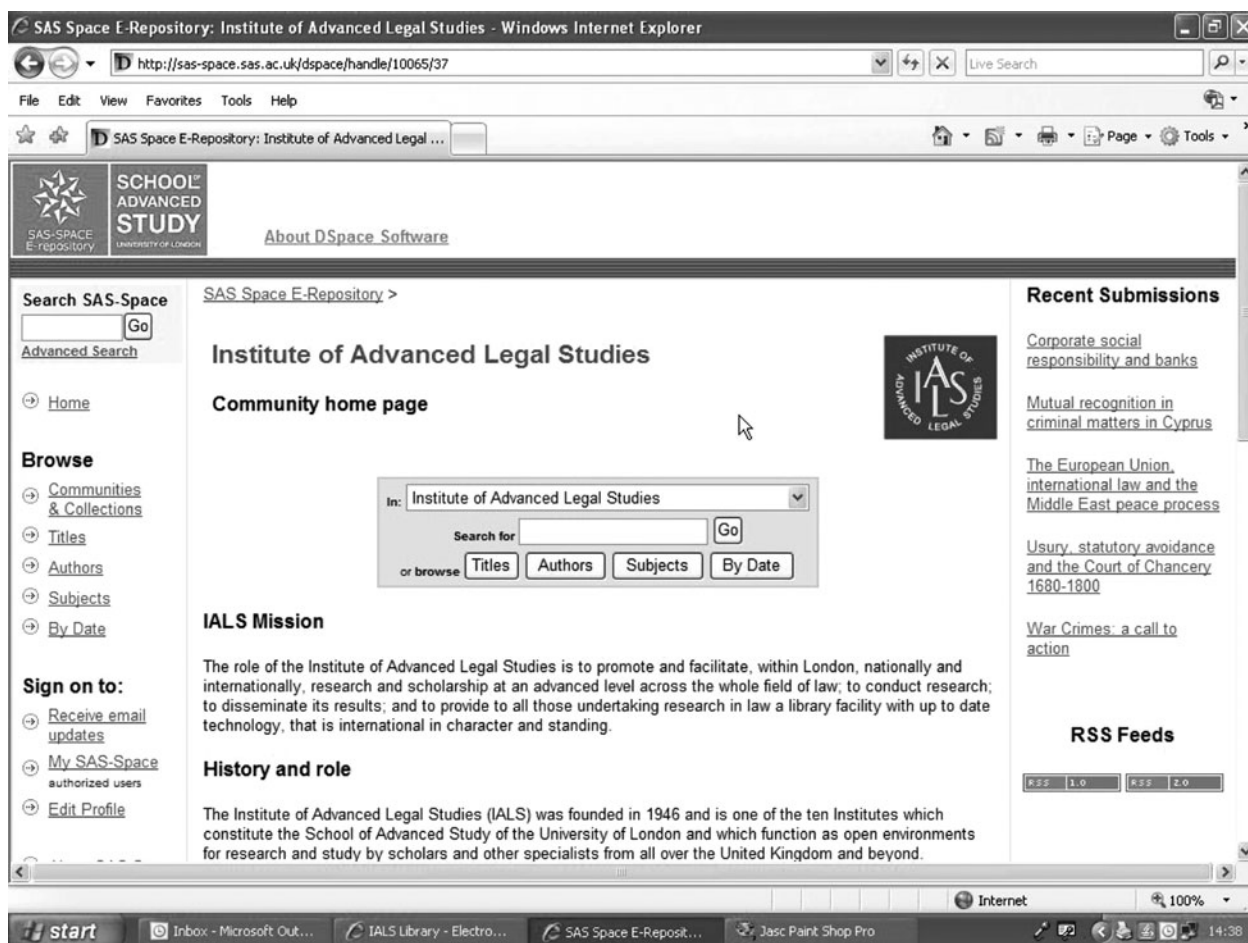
SAS Space E-Repository: Institute of Advanced Legal Studies - Windows Internet Explorer

http://sas-space.sas.ac.uk/dspace/handle/10065/37

Live Search

File Edit View Favorites Tools Help

SAS Space E-Repository: Institute of Advanced Legal ...

Page Tools

SAS-SPACE E-repository

SCHOOL OF ADVANCED STUDY UNIVERSITY OF LONDON

About DSpace Software

Search SAS-Space

Go

Advanced Search

Home

Browse

Communities & Collections

Titles

Authors

Subjects

By Date

Sign on to:

Receive email updates

My SAS-Space authorized users

Edit Profile

SAS Space E-Repository >

Institute of Advanced Legal Studies

Community home page

INSTITUTE OF ADVANCED LEGAL STUDIES IALS

In: Institute of Advanced Legal Studies

Search for Go

or browse Titles Authors Subjects By Date

IALS Mission

The role of the Institute of Advanced Legal Studies is to promote and facilitate, within London, nationally and internationally, research and scholarship at an advanced level across the whole field of law; to conduct research; to disseminate its results; and to provide to all those undertaking research in law a library facility with up to date technology, that is international in character and standing.

History and role

The Institute of Advanced Legal Studies (IALS) was founded in 1946 and is one of the ten Institutes which constitute the School of Advanced Study of the University of London and which function as open environments for research and study by scholars and other specialists from all over the United Kingdom and beyond.

Recent Submissions

Corporate social responsibility and banks

Mutual recognition in criminal matters in Cyprus

The European Union, international law and the Middle East peace process

Usury, statutory avoidance and the Court of Chancery 1680-1800

War Crimes: a call to action

RSS Feeds

RSS 1.0 RSS 2.0

Internet 100%

start Inbox - Microsoft Out... IALS Library - Electro... SAS Space E-Reposit... Jasc Paint Shop Pro 14:38